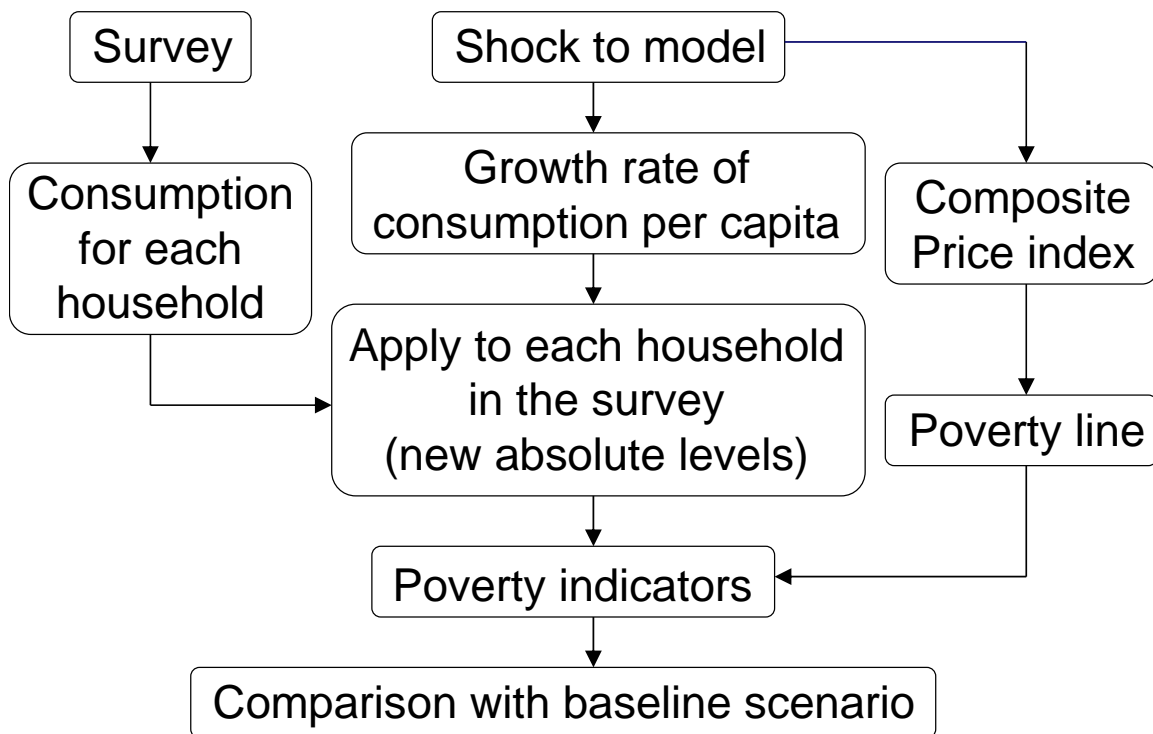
Survey

Shock to model

Consumption for each household

Growth rate of consumption per capita

Composite Price index

Apply to each household in the survey (new absolute levels)

Poverty line

Poverty indicators

Comparison with baseline scenario